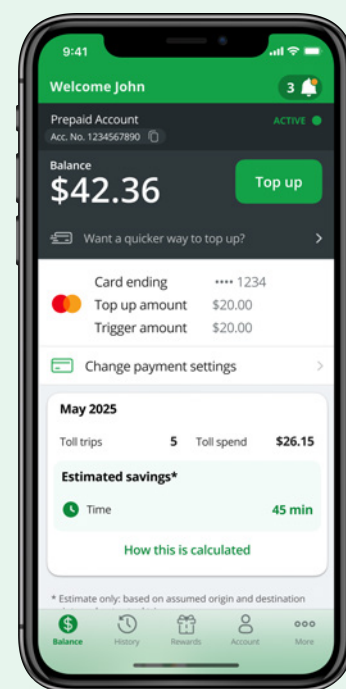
9:41

Welcome John

3

Prepaid Account
Acc. No. 1234567890

ACTIVE

Balance
$42.36

Top up

Want a quicker way to top up?

Card ending •••• 1234
Top up amount $20.00
Trigger amount $20.00

Change payment settings

May 2025

Toll trips 5 Toll spend $26.15

Estimated savings*

Time 45 min

How this is calculated

* Estimate only: based on assumed origin and destination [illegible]

Balance History Rewards Account More